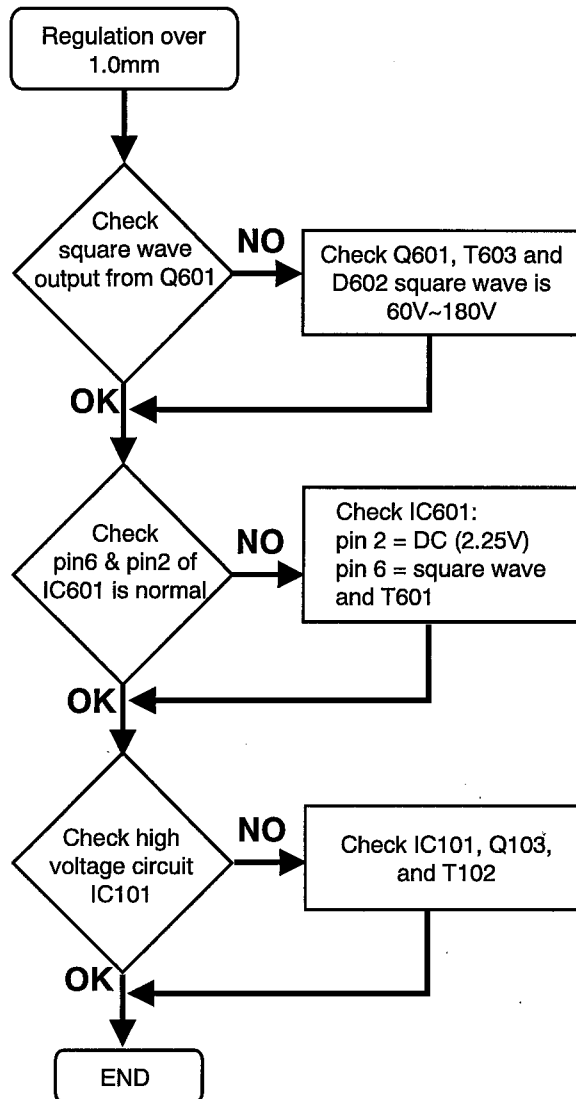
Regulation over 1.0mm

Check square wave output from Q601

NO

Check Q601, T603 and D602 square wave is 60V~180V

OK

Check pin6 & pin2 of IC601 is normal

NO

Check IC601:
pin 2 = DC (2.25V)
pin 6 = square wave and T601

OK

Check high voltage circuit IC101

NO

Check IC101, Q103, and T102

OK

END